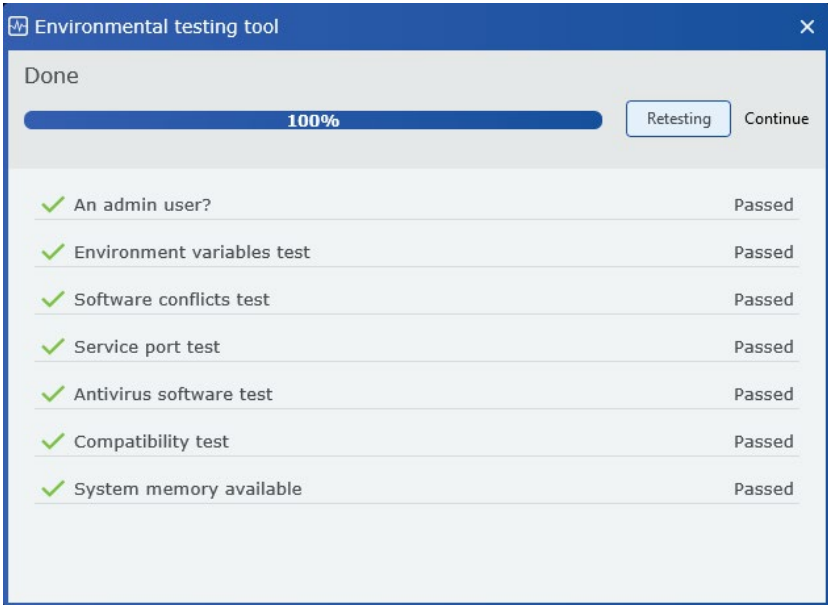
Environmental testing tool
×

Done

100%

Retesting
Continue

An admin user? Passed

Environment variables test Passed

Software conflicts test Passed

Service port test Passed

Antivirus software test Passed

Compatibility test Passed

System memory available Passed